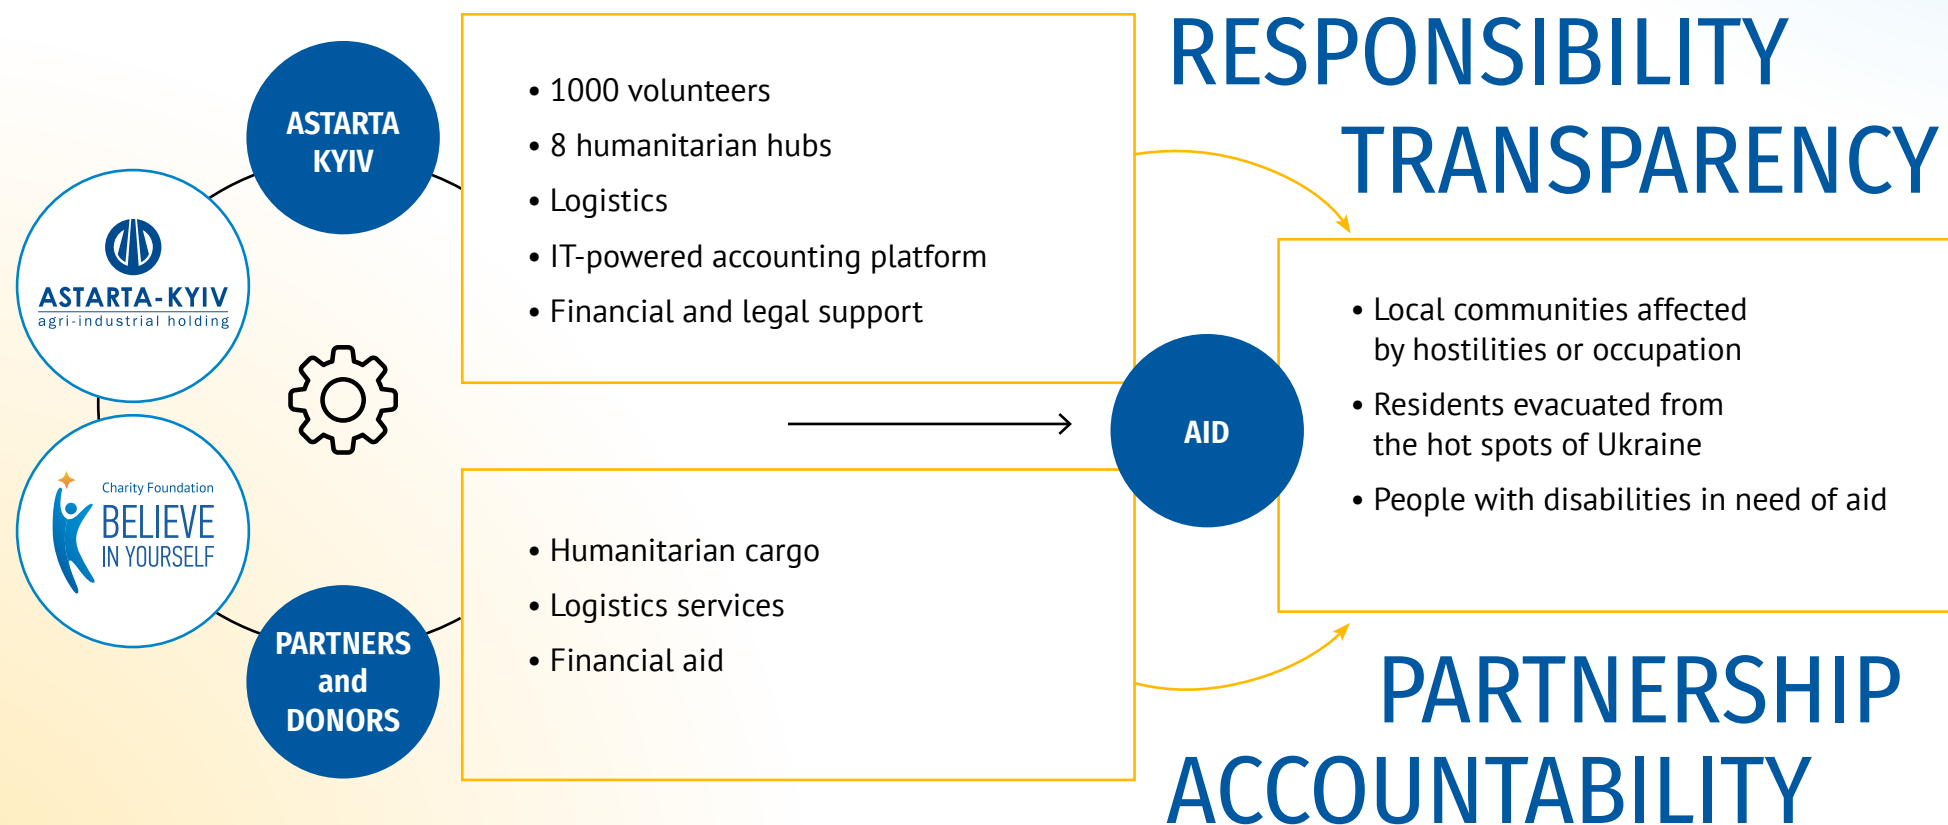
ASTARTA KYIV

ASTARTA-KYIV
agri-industrial holding

Charity Foundation
BELIEVE
IN YOURSELF

PARTNERS and DONORS

• 1000 volunteers
• 8 humanitarian hubs
• Logistics
• IT-powered accounting platform
• Financial and legal support

• Humanitarian cargo
• Logistics services
• Financial aid

AID

RESPONSIBILITY
TRANSPARENCY

• Local communities affected by hostilities or occupation
• Residents evacuated from the hot spots of Ukraine
• People with disabilities in need of aid

PARTNERSHIP
ACCOUNTABILITY